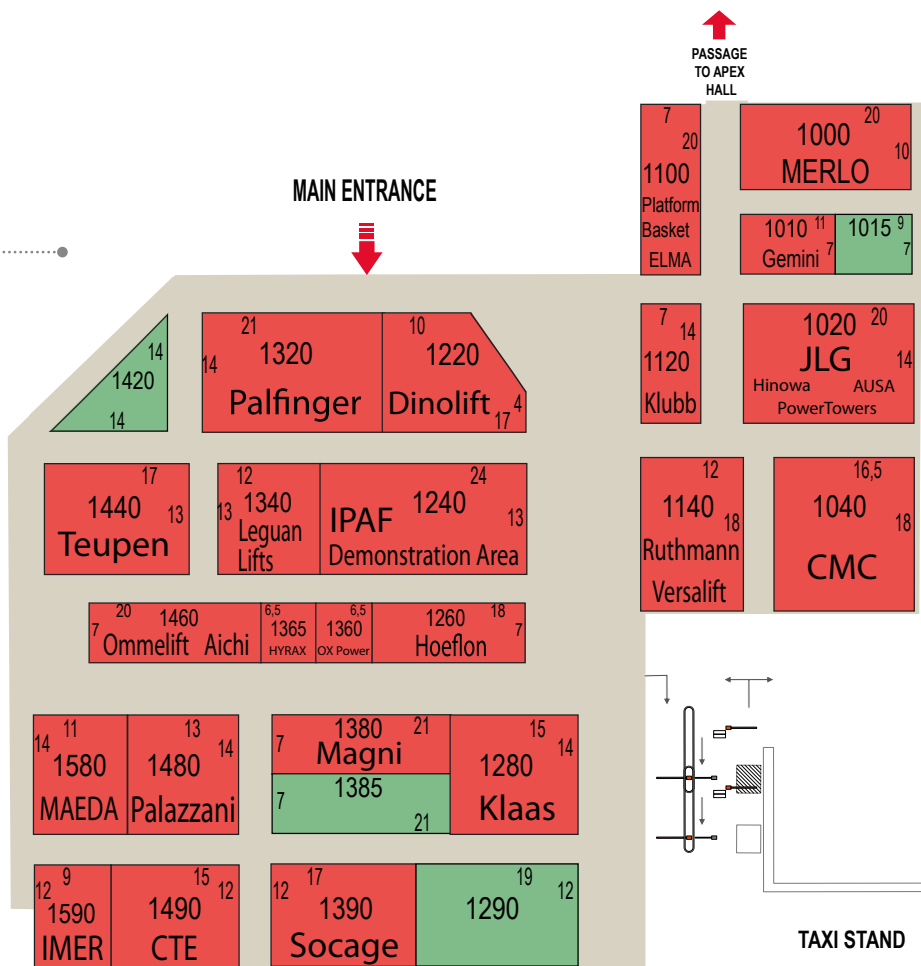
PASSAGE TO APEX HALL

MAIN ENTRANCE

7
20
1100
Platform Basket
ELMA

1000
20
10
MERLO

1010
11
7
Gemini

1015
9
7

14
1420
14

21
1320
14
Palfinger

10
1220
Dinolift
4
17

7
14
1120
Klubb

1020
20
JLG
14
Hinowa
AUSA
PowerTowers

17
1440
13
Teupen

12
1340
13
Leguan Lifts

IPAF
1240
24
13
Demonstration Area

12
1140
18
Ruthmann
Versalift

16,5
1040
18
CMC

20
1460
7
Ommelift Aichi

6,5
1365
HYRAX

6,5
1360
OX Power

1260
18
7
Hoeflon

11
14
1580
MAEDA

13
1480
14
Palazzani

1380
21
7
Magni

1385
7
21

15
1280
14
Klaas

9
12
1590
IMER

15
1490
12
CTE

17
12
1390
Socage

19
1290
12

TAXI STAND